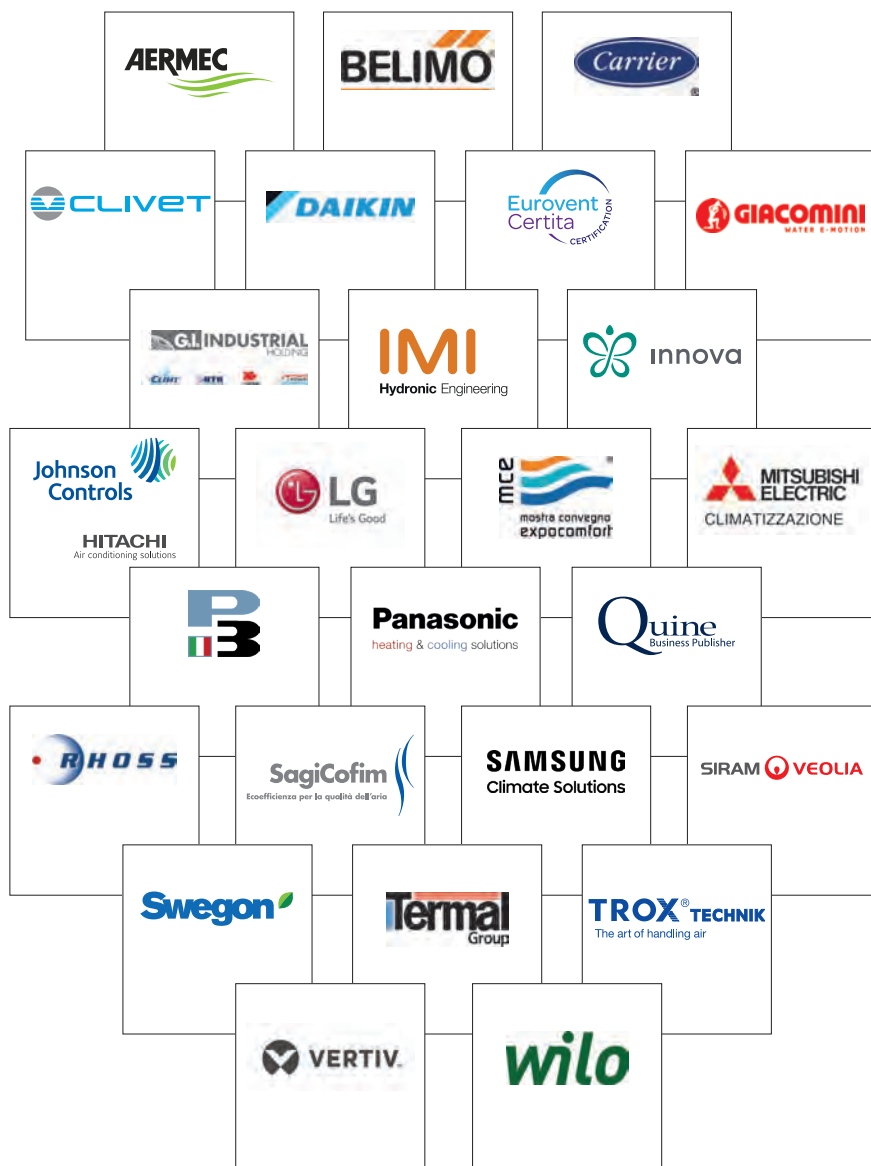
AERMEC

BELIMO

Carrier

CLIVET

DAIKIN

Eurovent Certita CERTIFICATION

GIACOMINI WATER E-MOTION

G.I. INDUSTRIAL HOLDING

CLINT RTR

IMI Hydronic Engineering

innova

Johnson Controls

HITACHI Air conditioning solutions

LG Life's Good

mce mostra convegno expocomfort

MITSUBISHI ELECTRIC CLIMATIZZAZIONE

Panasonic heating & cooling solutions

Quine Business Publisher

RHOSS

SagiCofim Ecoefficienza per la qualità dell'aria

SAMSUNG Climate Solutions

SIRAM VEOLIA

Swegon

Termal Group

TROX® TECHNIK The art of handling air

VERTIV.

wilo